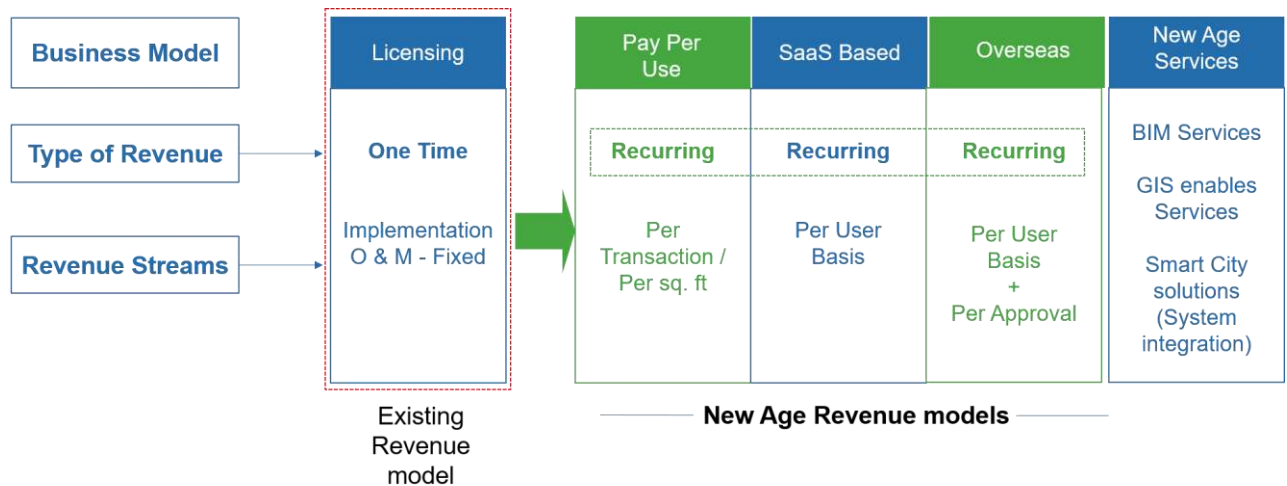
| Business Model | Licensing | Pay Per Use | SaaS Based | Overseas | New Age Services |
|---|---|---|---|---|---|
| Type of Revenue | One Time | Recurring | Recurring | Recurring | BIM Services |
| Revenue Streams | Implementation O & M - Fixed | Per Transaction / Per sq. ft | Per User Basis | Per User Basis + Per Approval | GIS enables Services Smart City solutions (System integration) |

Existing Revenue model

New Age Revenue models